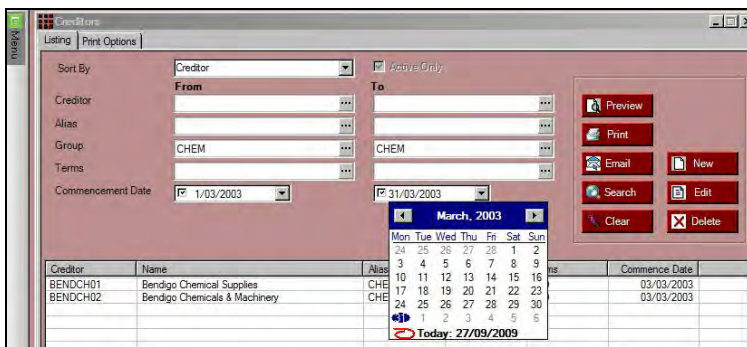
Menu

Creditors

Listing | Print Options

Sort By | Creditor | Active Only
From | To
Creditor
Alias
Group | CHEM | CHEM
Terms
Commencement Date | 1/03/2003 | 31/03/2003

Preview
Print
Email
New
Search
Edit
Clear
Delete

March, 2003

| Mon | Tue | Wed | Thu | Fri | Sat | Sun |
|---|---|---|---|---|---|---|
| 24 | 25 | 26 | 27 | 28 | 1 | 2 |
| 3 | 4 | 5 | 6 | 7 | 8 | 9 |
| 10 | 11 | 12 | 13 | 14 | 15 | 16 |
| 17 | 18 | 19 | 20 | 21 | 22 | 23 |
| 24 | 25 | 26 | 27 | 28 | 29 | 30 |
| 31 | 1 | 2 | 3 | 4 | 5 | 6 |

Today: 27/09/2009

| Creditor | Name | Alias | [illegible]ms | Commence Date |
|---|---|---|---|---|
| BENDCH01 | Bendigo Chemical Supplies | CHE | | 03/03/2003 |
| BENDCH02 | Bendigo Chemicals & Machinery | CHE | | 03/03/2003 |